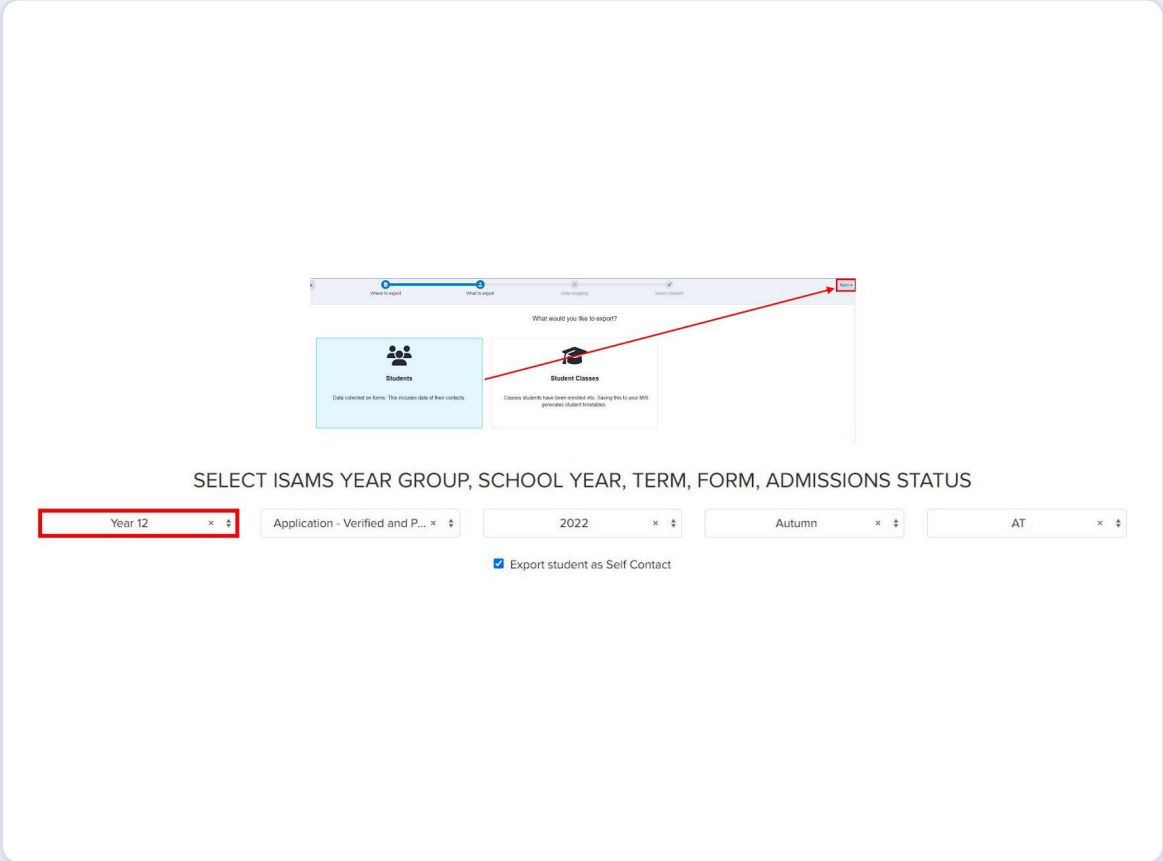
Where to export
What to export
Data Mapping
Select Student
Next

What would you like to export?

Students

Data collected on forms. This includes data of their contacts.

Student Classes

Classes students have been enrolled into. Saving this to your MIS generates student timetables

SELECT ISAMS YEAR GROUP, SCHOOL YEAR, TERM, FORM, ADMISSIONS STATUS

Year 12 ×
Application - Verified and P... ×
2022 ×
Autumn ×
AT ×

Export student as Self Contact